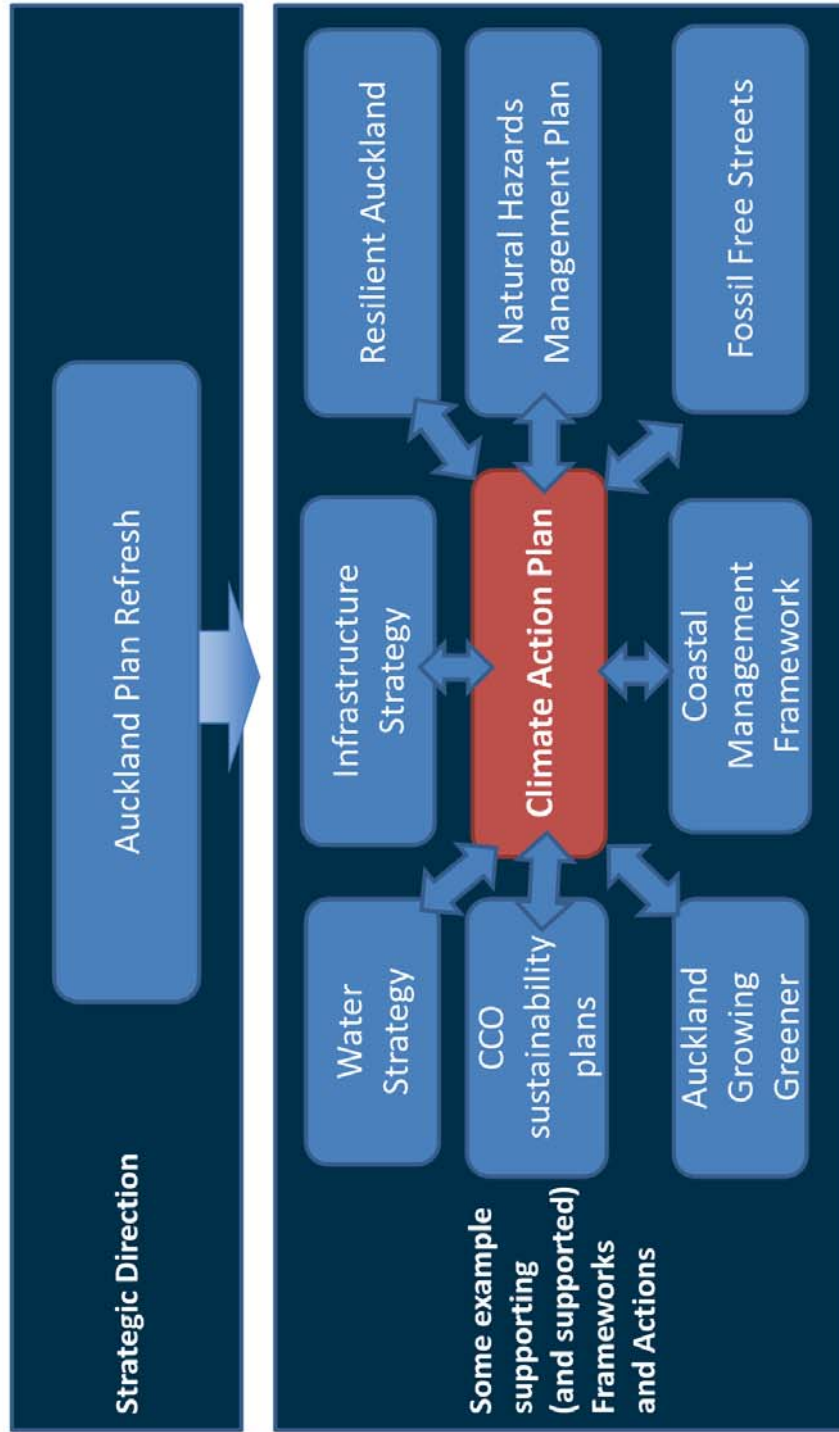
Strategic Direction

Auckland Plan Refresh

Some example supporting (and supported) Frameworks and Actions

Water Strategy

CCO sustainability plans

Auckland Growing Greener

Infrastructure Strategy

Climate Action Plan

Coastal Management Framework

Resilient Auckland

Natural Hazards Management Plan

Fossil Free Streets